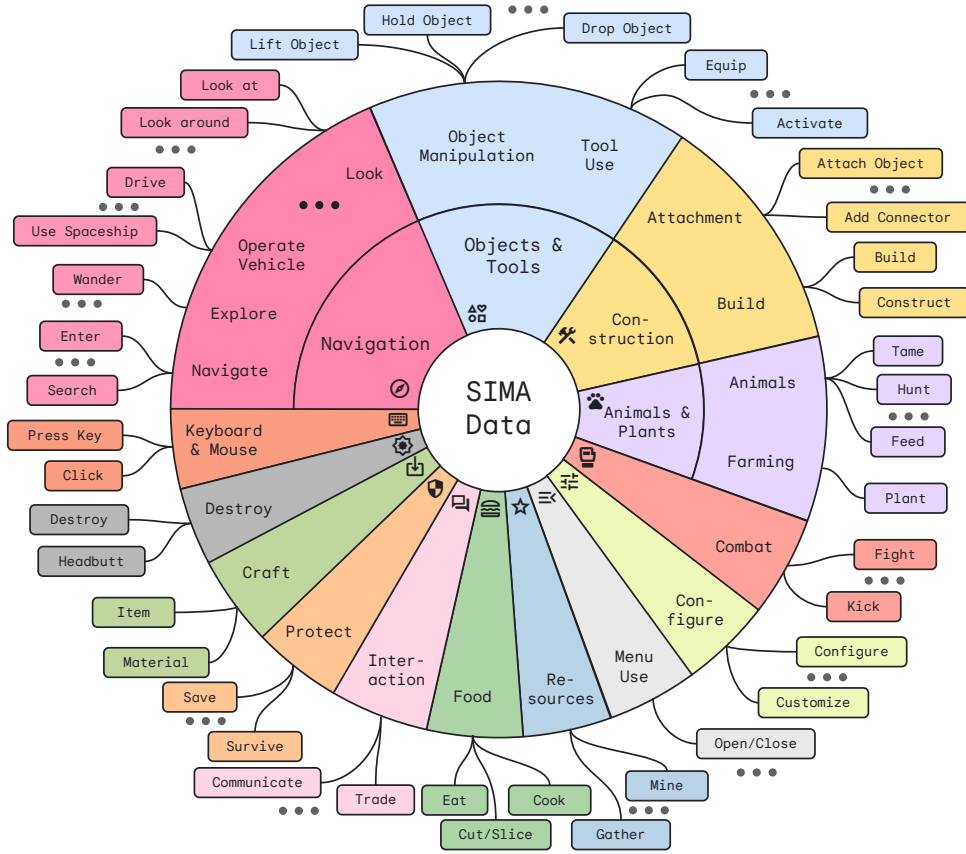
Hold Object
Drop Object
Lift Object
Look at
Equip
Look around
Activate
Object Manipulation
Tool Use
Attach Object
Look
Drive
Add Connector
Use Spaceship
Attachment
Objects & Tools
Build
Operate Vehicle
Construct
Wander
Build
Explore
Con- struction
Enter
Navigation
Tame
Animals
Navigate
Hunt
Search
SIMA Data
Animals & Plants
Keyboard & Mouse
Press Key
Feed
Farming
Click
Destroy
Plant
Destroy
Combat
Headbutt
Fight
Craft
Kick
Item
Con- figure
Protect
Inter- action
Menu Use
Material
Configure
Food
Re- sources
Save
Customize
Survive
Open/Close
Communicate
Mine
Trade
Eat
Cook
Cut/Slice
Gather